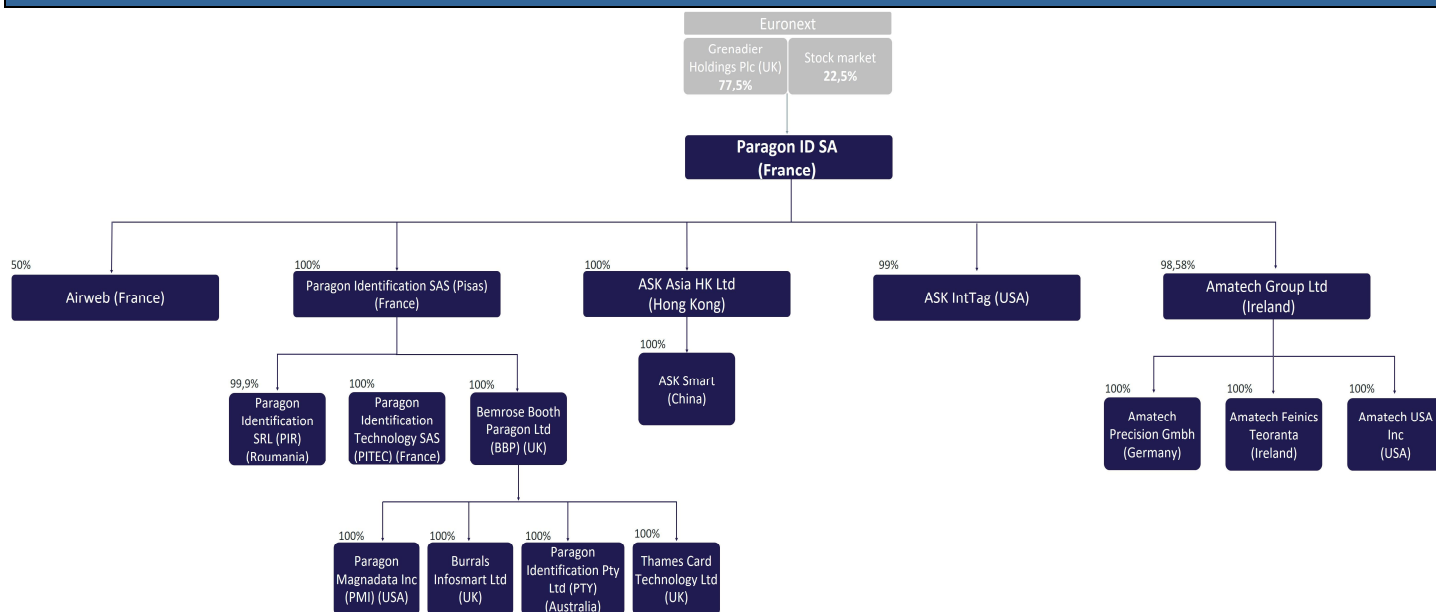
Euronext

Grenadier Holdings Plc (UK)
77,5%

Stock market
22,5%

Paragon ID SA
(France)

50%
Airweb (France)

100%
Paragon Identification SAS (Pisas)
(France)

100%
ASK Asia HK Ltd
(Hong Kong)

99%
ASK IntTag (USA)

98,58%
Amatech Group Ltd
(Ireland)

99,9%
Paragon Identification SRL (PIR) (Roumania)

100%
Paragon Identification Technology SAS (PITEC) (France)

100%
Bemrose Booth Paragon Ltd (BBP) (UK)

100%
ASK Smart
(China)

100%
Amatech Precision Gmbh (Germany)

100%
Amatech Feinics Teoranta (Ireland)

100%
Amatech USA Inc
(USA)

100%
Paragon Magnadata Inc (PMI) (USA)

100%
Burrals Infosmart Ltd (UK)

100%
Paragon Identification Pty Ltd (PTY) (Australia)

100%
Thames Card Technology Ltd (UK)